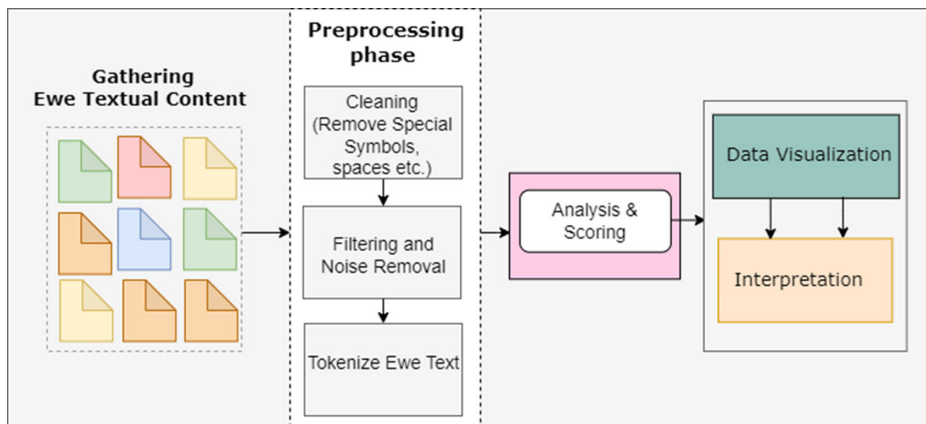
Gathering
Ewe Textual Content

Preprocessing phase

Cleaning (Remove Special Symbols, spaces etc.)

Filtering and Noise Removal

Tokenize Ewe Text

Analysis & Scoring

Data Visualization

Interpretation